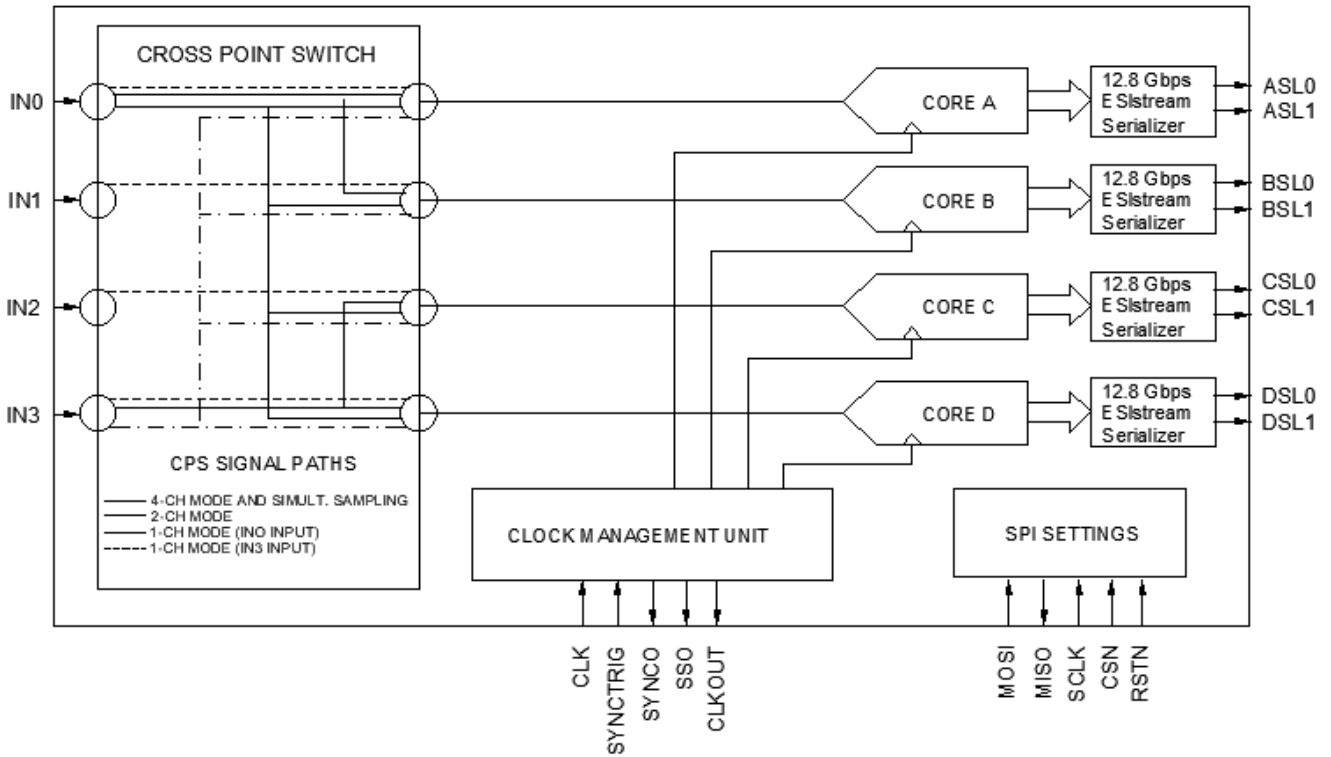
CROSS POINT SWITCH

IN0

IN1

IN2

IN3

CPS SIGNAL PATHS

4-CH MODE AND SIMULT. SAMPLING
2-CH MODE
1-CH MODE (IN0 INPUT)
1-CH MODE (IN3 INPUT)

CORE A

CORE B

CORE C

CORE D

12.8 Gbps ESIstream Serializer

ASL0
ASL1

12.8 Gbps ESIstream Serializer

BSL0
BSL1

12.8 Gbps ESIstream Serializer

CSL0
CSL1

12.8 Gbps ESIstream Serializer

DSL0
DSL1

CLOCK MANAGEMENT UNIT

SPI SETTINGS

CLK
SYNCTRIG
SYNCO
SSO
CLKOUT

MOSI
MISO
SCLK
CSN
RSTN